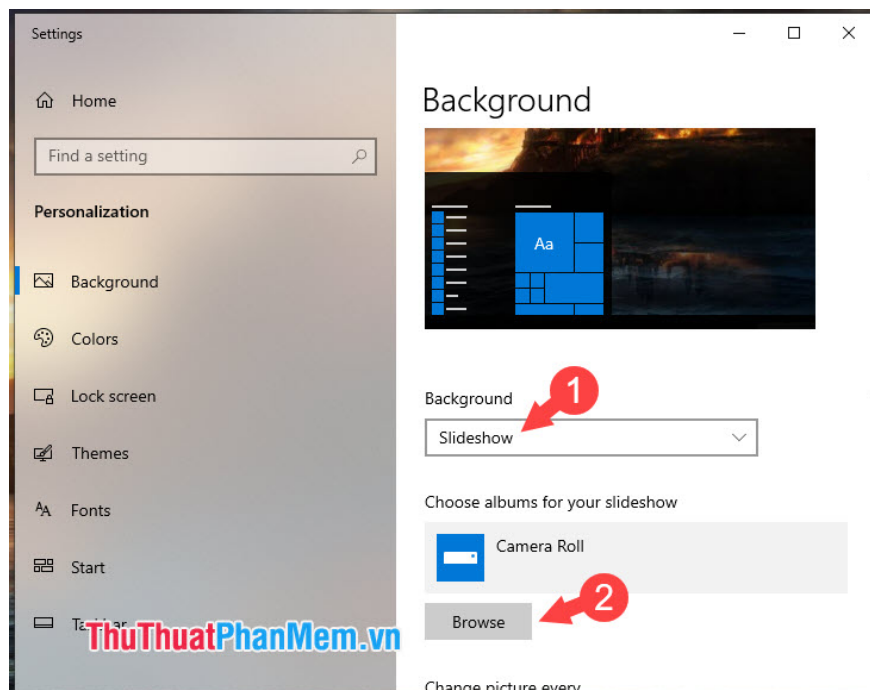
Settings

Home

Find a setting

Personalization

Background

Colors

Lock screen

Themes

Fonts

Start

Ta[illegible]ar

ThuThuatPhanMem.vn

Background

Aa

Background

1

Slideshow

Choose albums for your slideshow

Camera Roll

Browse

2

Change picture every